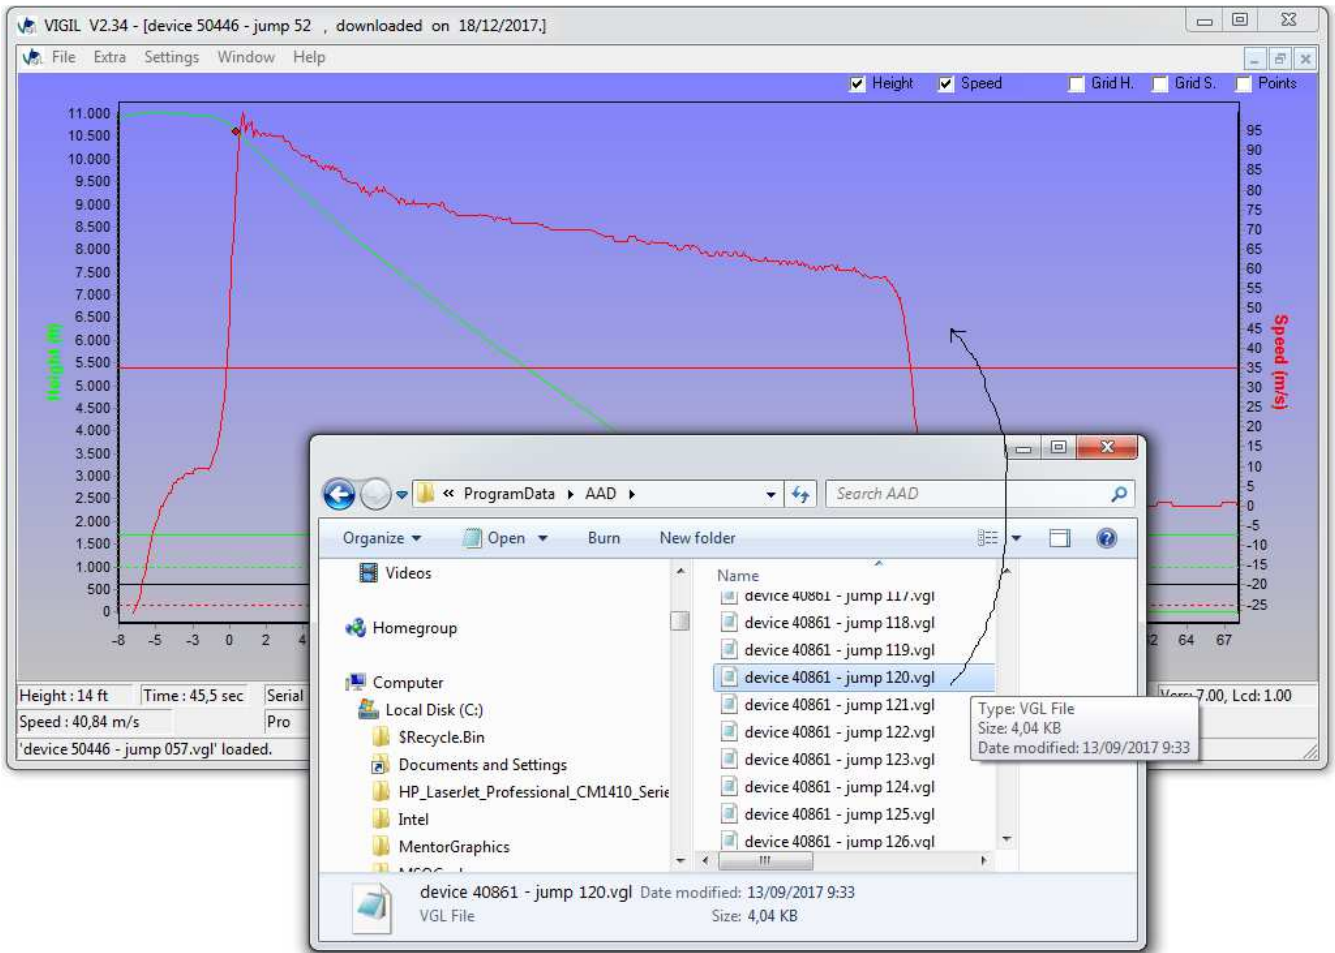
VIGIL V2.34 - [device 50446 - jump 52 , downloaded on 18/12/2017.]

File Extra Settings Window Help

Height Speed Grid H. Grid S. Points

11.000
10.500
10.000
9.500
9.000
8.500
8.000
7.500
7.000
6.500
6.000
5.500
5.000
4.500
4.000
3.500
3.000
2.500
2.000
1.500
1.000
500
0

Height (ft)

-8 -5 -3 0 2 4

95
90
85
80
75
70
65
60
55
50
45
40
35
30
25
20
15
10
5
0
-5
-10
-15
-20
-25

Speed (m/s)

62 64 67

Height : 14 ft
Time : 45,5 sec
Serial
Speed : 40,84 m/s
Pro
'device 50446 - jump 057.vgl' loaded.
Vers: 7.00, Lcd: 1.00

« ProgramData ▸ AAD ▸
Search AAD

Organize ▾ Open ▾ Burn New folder

Videos
Homegroup
Computer
Local Disk (C:)
$Recycle.Bin
Documents and Settings
HP_LaserJet_Professional_CM1410_Serie
Intel
MentorGraphics

Name
device 40861 - jump 117.vgl
device 40861 - jump 118.vgl
device 40861 - jump 119.vgl
device 40861 - jump 120.vgl
device 40861 - jump 121.vgl
device 40861 - jump 122.vgl
device 40861 - jump 123.vgl
device 40861 - jump 124.vgl
device 40861 - jump 125.vgl
device 40861 - jump 126.vgl

Type: VGL File
Size: 4,04 KB
Date modified: 13/09/2017 9:33

device 40861 - jump 120.vgl Date modified: 13/09/2017 9:33
VGL File Size: 4,04 KB